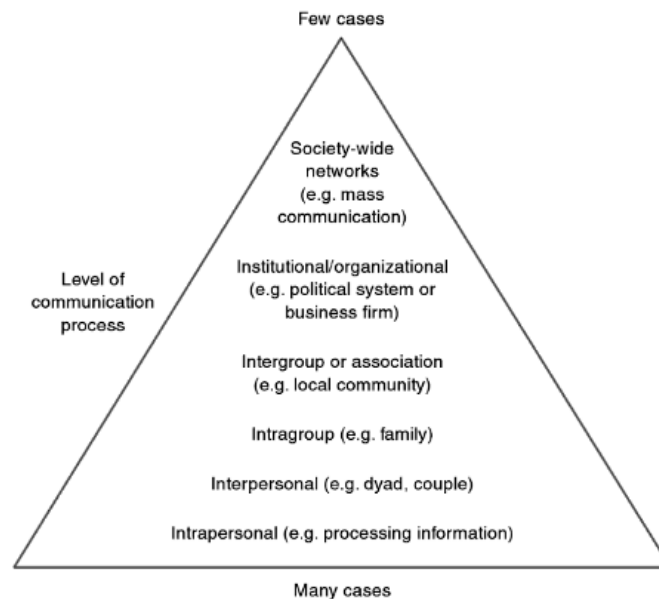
Few cases

Level of communication process

Society-wide networks (e.g. mass communication)

Institutional/organizational (e.g. political system or business firm)

Intergroup or association (e.g. local community)

Intragroup (e.g. family)

Interpersonal (e.g. dyad, couple)

Intrapersonal (e.g. processing information)

Many cases